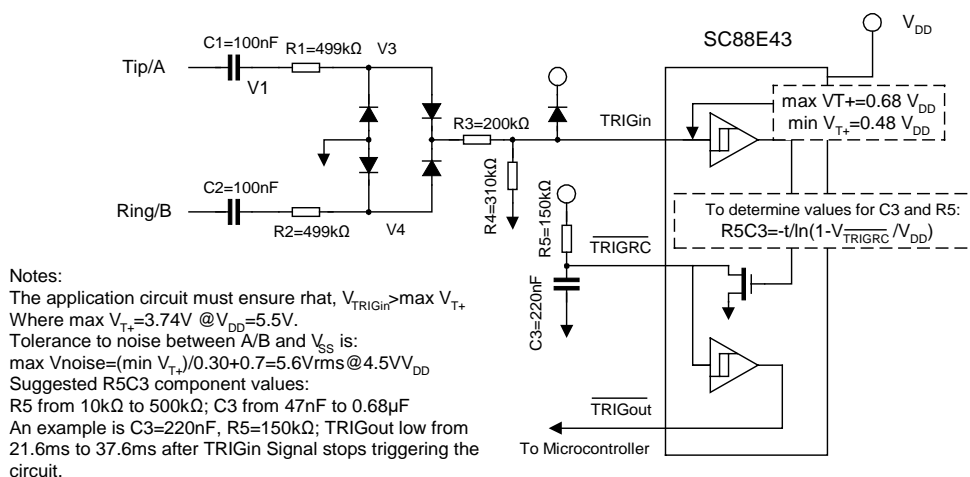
SC88E43

$V_{DD}$

C1=100nF R1=499kΩ V3

Tip/A

V1

R3=200kΩ

TRIGin

max VT+=0.68 $V_{DD}$
min $V_{T+}$=0.48 $V_{DD}$

R4=310kΩ

C2=100nF

Ring/B

R2=499kΩ V4

R5=150kΩ

To determine values for C3 and R5:
R5C3=-t/ln(1-$V_{\overline{TRIGRC}}$ /$V_{DD}$)

$\overline{TRIGRC}$

C3=220nF

$\overline{TRIGout}$

To Microcontroller

Notes:
The application circuit must ensure rhat, $V_{TRIGin}$>max $V_{T+}$
Where max $V_{T+}$=3.74V @$V_{DD}$=5.5V.
Tolerance to noise between A/B and $V_{SS}$ is:
max Vnoise=(min $V_{T+}$)/0.30+0.7=5.6Vrms@4.5V$V_{DD}$
Suggested R5C3 component values:
R5 from 10kΩ to 500kΩ; C3 from 47nF to 0.68μF
An example is C3=220nF, R5=150kΩ; TRIGout low from 21.6ms to 37.6ms after TRIGin Signal stops triggering the circuit.